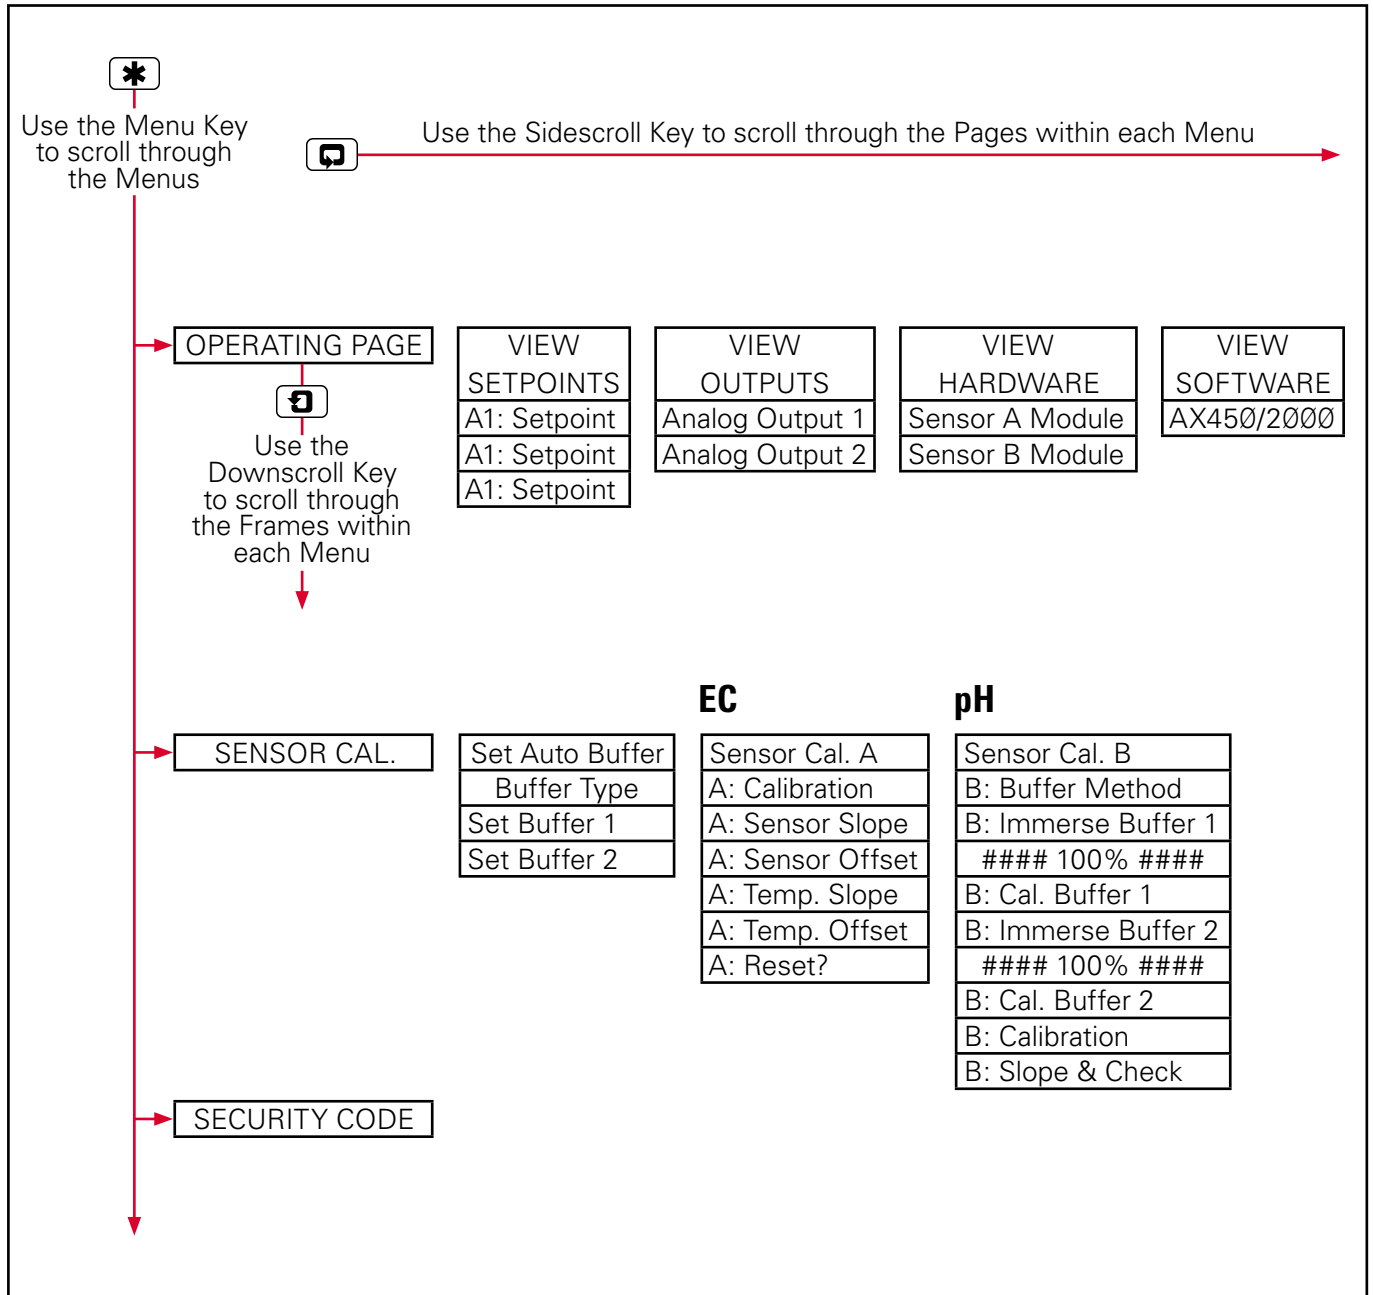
Use the Menu Key to scroll through the Menus

Use the Sidescroll Key to scroll through the Pages within each Menu

OPERATING PAGE

Use the Downscroll Key to scroll through the Frames within each Menu

VIEW SETPOINTS
A1: Setpoint
A1: Setpoint
A1: Setpoint

VIEW OUTPUTS
Analog Output 1
Analog Output 2

VIEW HARDWARE
Sensor A Module
Sensor B Module

VIEW SOFTWARE
AX45Ø/2ØØØ

EC

pH

SENSOR CAL.

Set Auto Buffer
Buffer Type
Set Buffer 1
Set Buffer 2

Sensor Cal. A
A: Calibration
A: Sensor Slope
A: Sensor Offset
A: Temp. Slope
A: Temp. Offset
A: Reset?

Sensor Cal. B
B: Buffer Method
B: Immerse Buffer 1
#### 100% ####
B: Cal. Buffer 1
B: Immerse Buffer 2
#### 100% ####
B: Cal. Buffer 2
B: Calibration
B: Slope & Check

SECURITY CODE